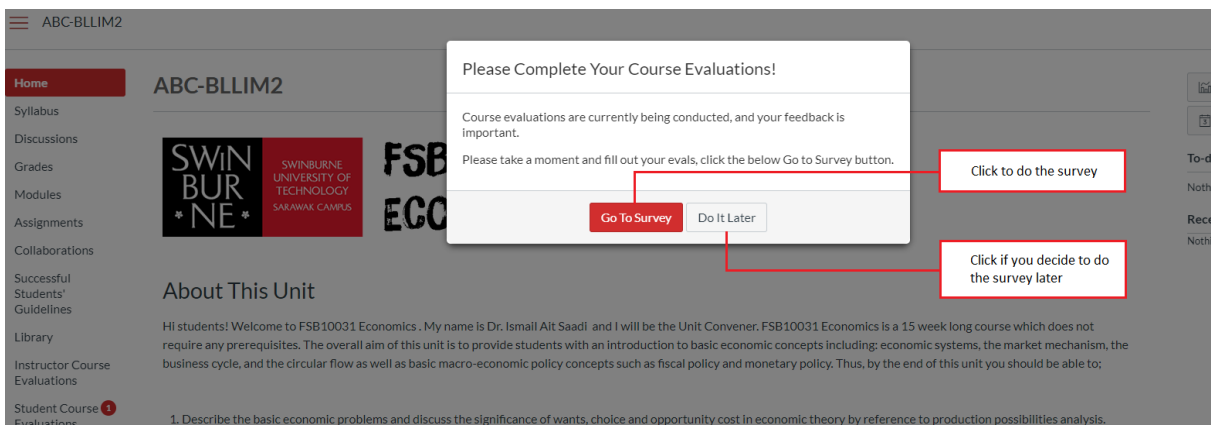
ABC-BLLIM2

Home
Syllabus
Discussions
Grades
Modules
Assignments
Collaborations
Successful Students' Guidelines
Library
Instructor Course Evaluations
Student Course 1 Evaluations

ABC-BLLIM2

SWIN BUR NE
SWINBURNE UNIVERSITY OF TECHNOLOGY SARAWAK CAMPUS

FSB
ECC

Please Complete Your Course Evaluations!

Course evaluations are currently being conducted, and your feedback is important.

Please take a moment and fill out your evals, click the below Go to Survey button.

Go To Survey
Do It Later

Click to do the survey

Click if you decide to do the survey later

To-d
Noth

Rece
Nothi

About This Unit

Hi students! Welcome to FSB10031 Economics . My name is Dr. Ismail Ait Saadi and I will be the Unit Convener. FSB10031 Economics is a 15 week long course which does not require any prerequisites. The overall aim of this unit is to provide students with an introduction to basic economic concepts including: economic systems, the market mechanism, the business cycle, and the circular flow as well as basic macro-economic policy concepts such as fiscal policy and monetary policy. Thus, by the end of this unit you should be able to;

1. Describe the basic economic problems and discuss the significance of wants, choice and opportunity cost in economic theory by reference to production possibilities analysis.